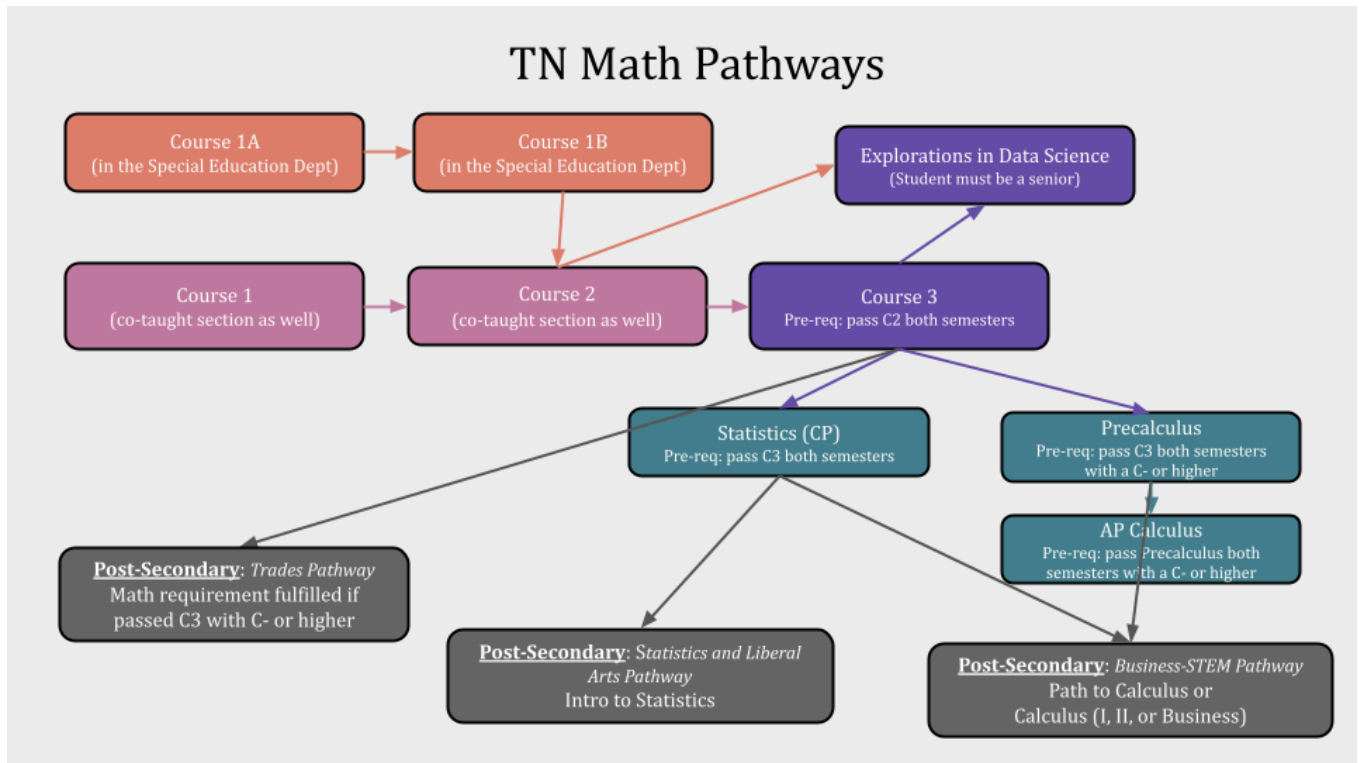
TN Math Pathways

Course 1A
(in the Special Education Dept)

Course 1B
(in the Special Education Dept)

Explorations in Data Science
(Student must be a senior)

Course 1
(co-taught section as well)

Course 2
(co-taught section as well)

Course 3
Pre-req: pass C2 both semesters

Statistics (CP)
Pre-req: pass C3 both semesters

Precalculus
Pre-req: pass C3 both semesters with a C- or higher

AP Calculus
Pre-req: pass Precalculus both semesters with a C- or higher

Post-Secondary: Trades Pathway
Math requirement fulfilled if passed C3 with C- or higher

Post-Secondary: Statistics and Liberal Arts Pathway
Intro to Statistics

Post-Secondary: Business-STEM Pathway
Path to Calculus or
Calculus (I, II, or Business)